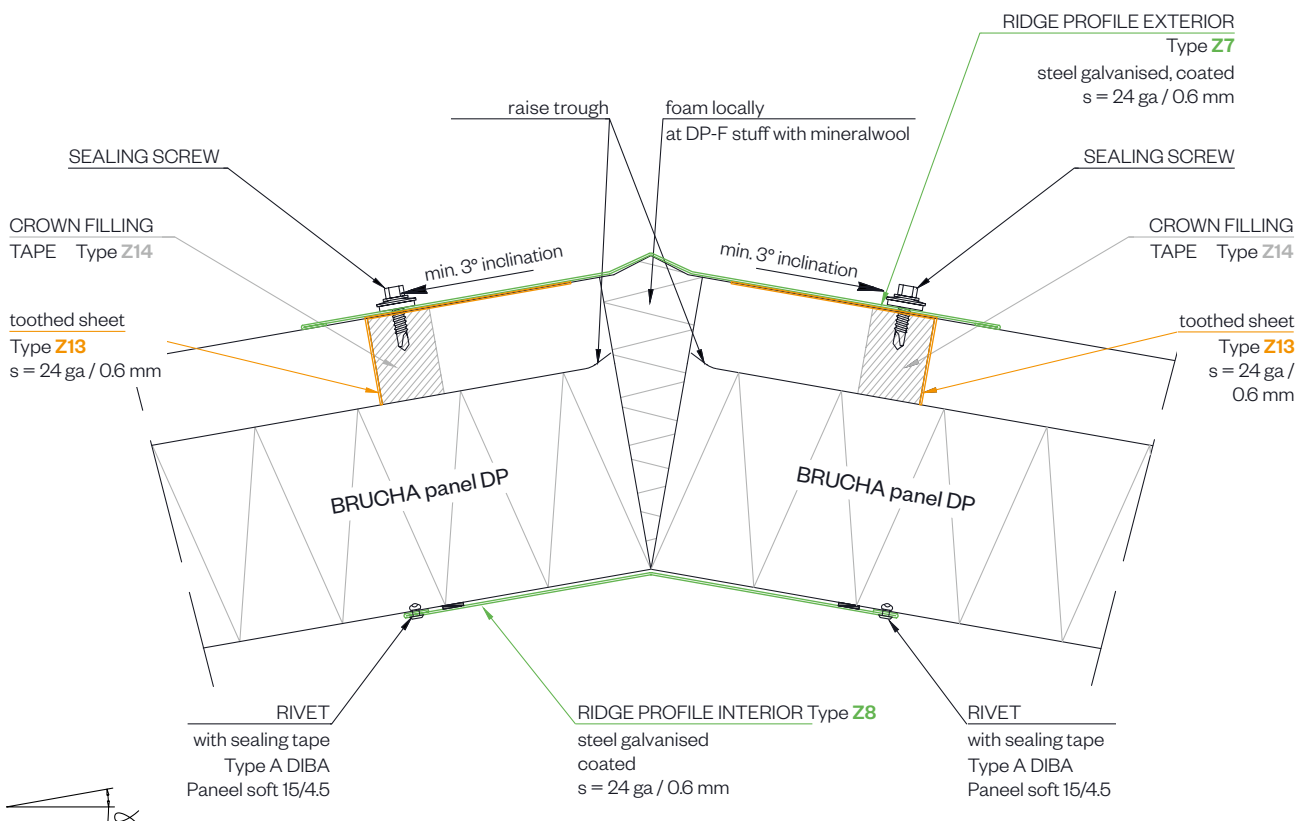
RIDGE PROFILE EXTERIOR
Type Z7
steel galvanised, coated
s = 24 ga / 0.6 mm

raise trough

foam locally
at DP-F stuff with mineralwool

SEALING SCREW

SEALING SCREW

CROWN FILLING
TAPE Type Z14

CROWN FILLING
TAPE Type Z14

min. 3° inclination

min. 3° inclination

toothed sheet
Type Z13
s = 24 ga / 0.6 mm

toothed sheet
Type Z13
s = 24 ga / 0.6 mm

BRUCHA panel DP

BRUCHA panel DP

RIVET
with sealing tape
Type A DIBA
Paneel soft 15/4.5

RIDGE PROFILE INTERIOR Type Z8
steel galvanised
coated
s = 24 ga / 0.6 mm

RIVET
with sealing tape
Type A DIBA
Paneel soft 15/4.5

∝